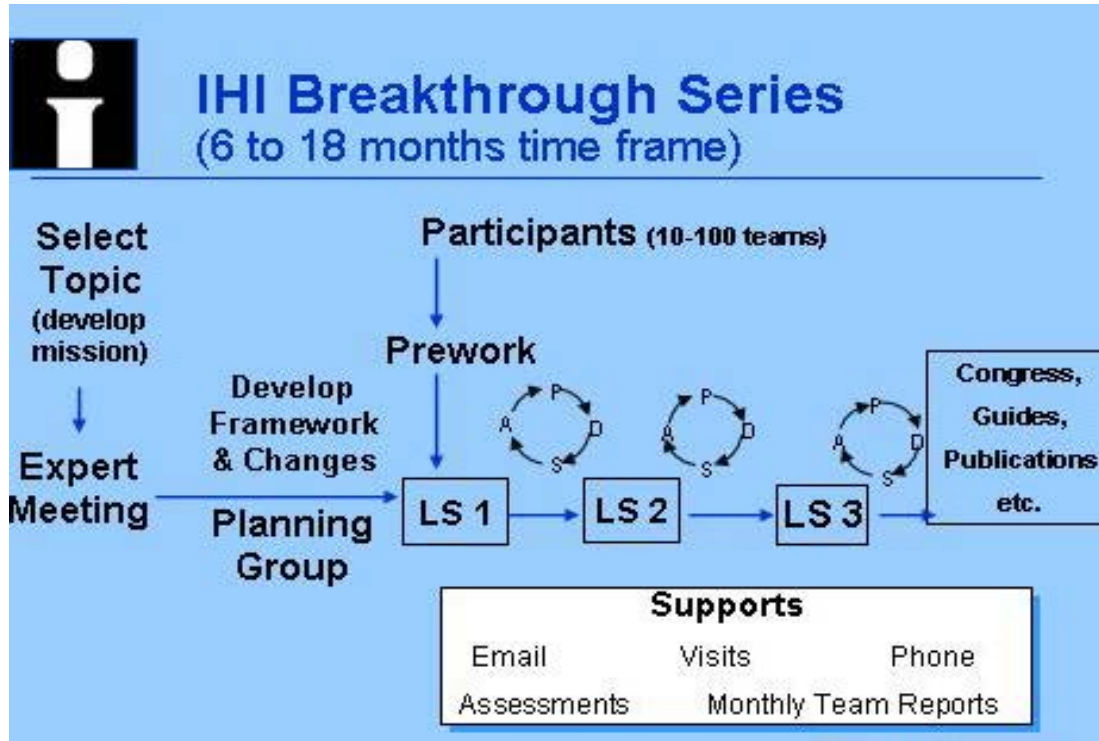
i

IHI Breakthrough Series
(6 to 18 months time frame)

Select Topic (develop mission)

Expert Meeting

Participants (10-100 teams)

Prework

Develop Framework & Changes

Planning Group

LS 1

P D S A

LS 2

P D S A

LS 3

P D S A

Congress, Guides, Publications etc.

Supports
Email Visits Phone
Assessments Monthly Team Reports